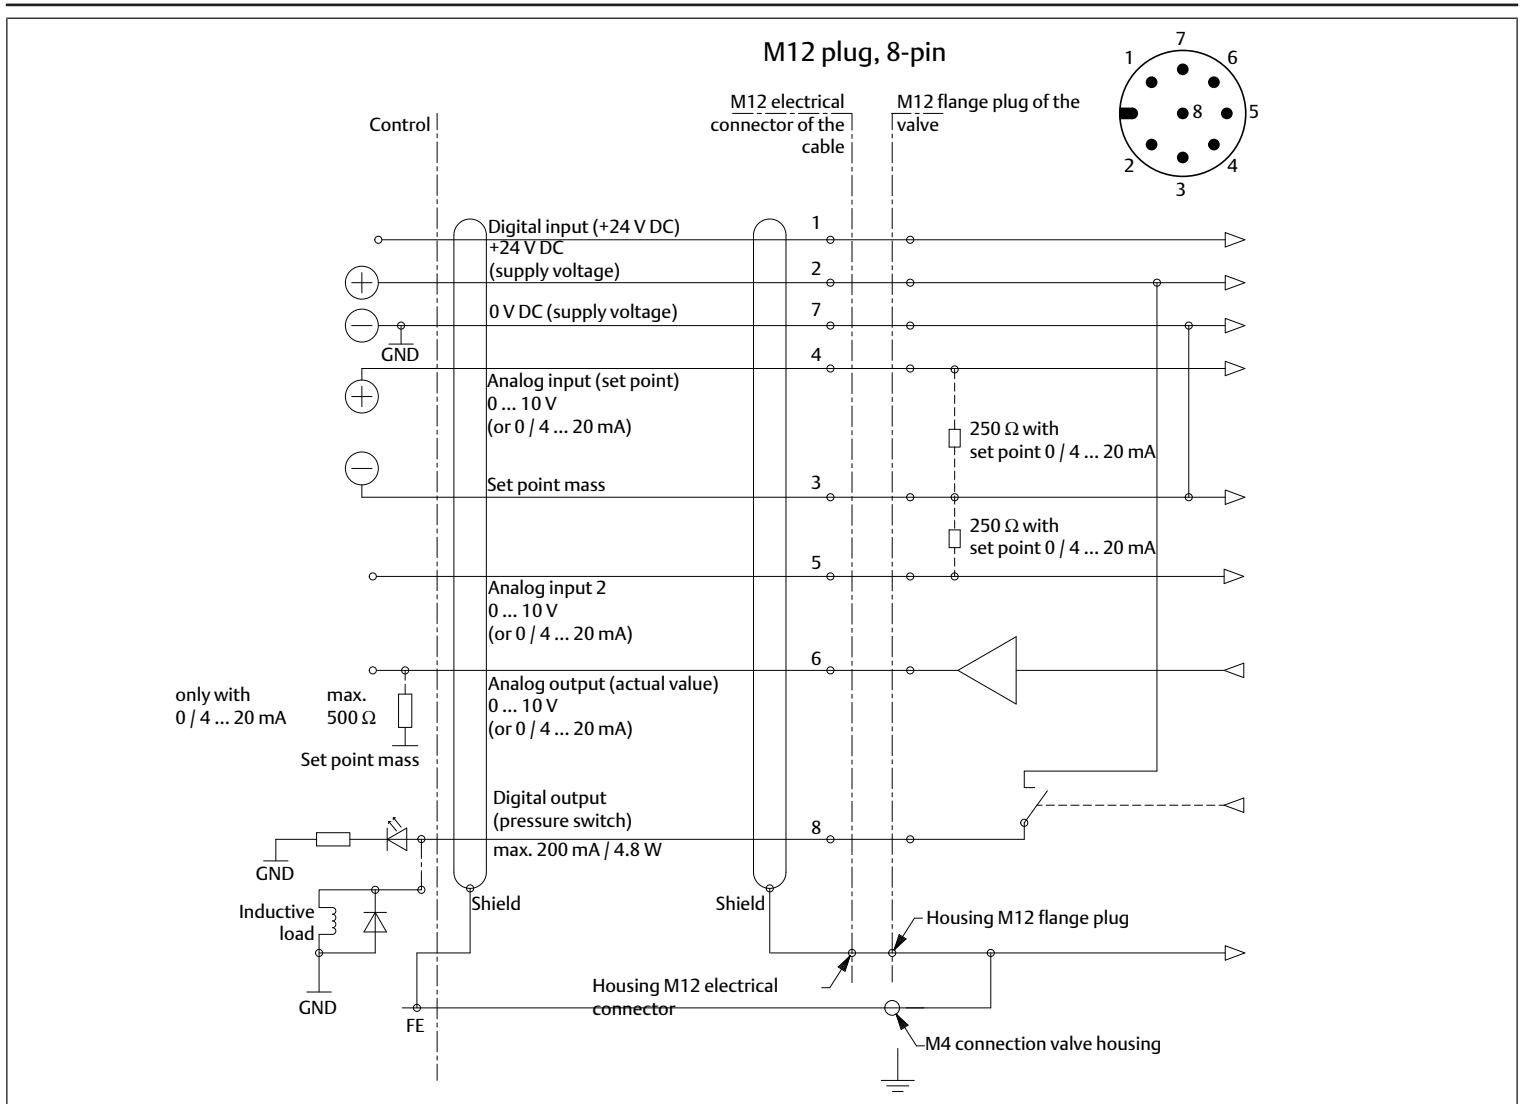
M12 plug, 8-pin

1
7
6
5
8
2
3
4

Control

M12 electrical connector of the cable

M12 flange plug of the valve

Digital input (+24 V DC)
1

+24 V DC
(supply voltage)
2

0 V DC (supply voltage)
7

GND

4
Analog input (set point)
0 ... 10 V
(or 0 / 4 ... 20 mA)

250 Ω with
set point 0 / 4 ... 20 mA

Set point mass
3

250 Ω with
set point 0 / 4 ... 20 mA

5
Analog input 2
0 ... 10 V
(or 0 / 4 ... 20 mA)

6
Analog output (actual value)
0 ... 10 V
(or 0 / 4 ... 20 mA)

only with
0 / 4 ... 20 mA

max.
500 Ω

Set point mass

Digital output
(pressure switch)
8
max. 200 mA / 4.8 W

GND

Inductive load

GND

Shield

Shield

Housing M12 flange plug

Housing M12 electrical connector

FE

M4 connection valve housing